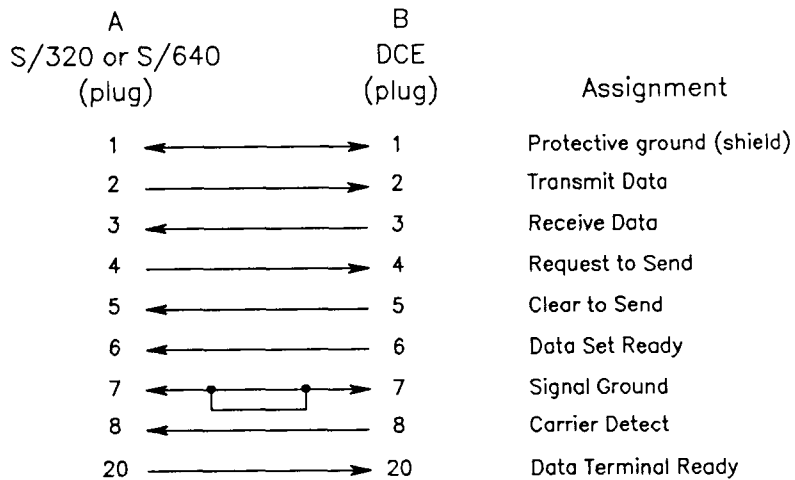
| A S/320 or S/640 (plug) | B DCE (plug) | Assignment |
|---|---|---|
| 1 | 1 | Protective ground (shield) |
| 2 | 2 | Transmit Data |
| 3 | 3 | Receive Data |
| 4 | 4 | Request to Send |
| 5 | 5 | Clear to Send |
| 6 | 6 | Data Set Ready |
| 7 | 7 | Signal Ground |
| 8 | 8 | Carrier Detect |
| 20 | 20 | Data Terminal Ready |